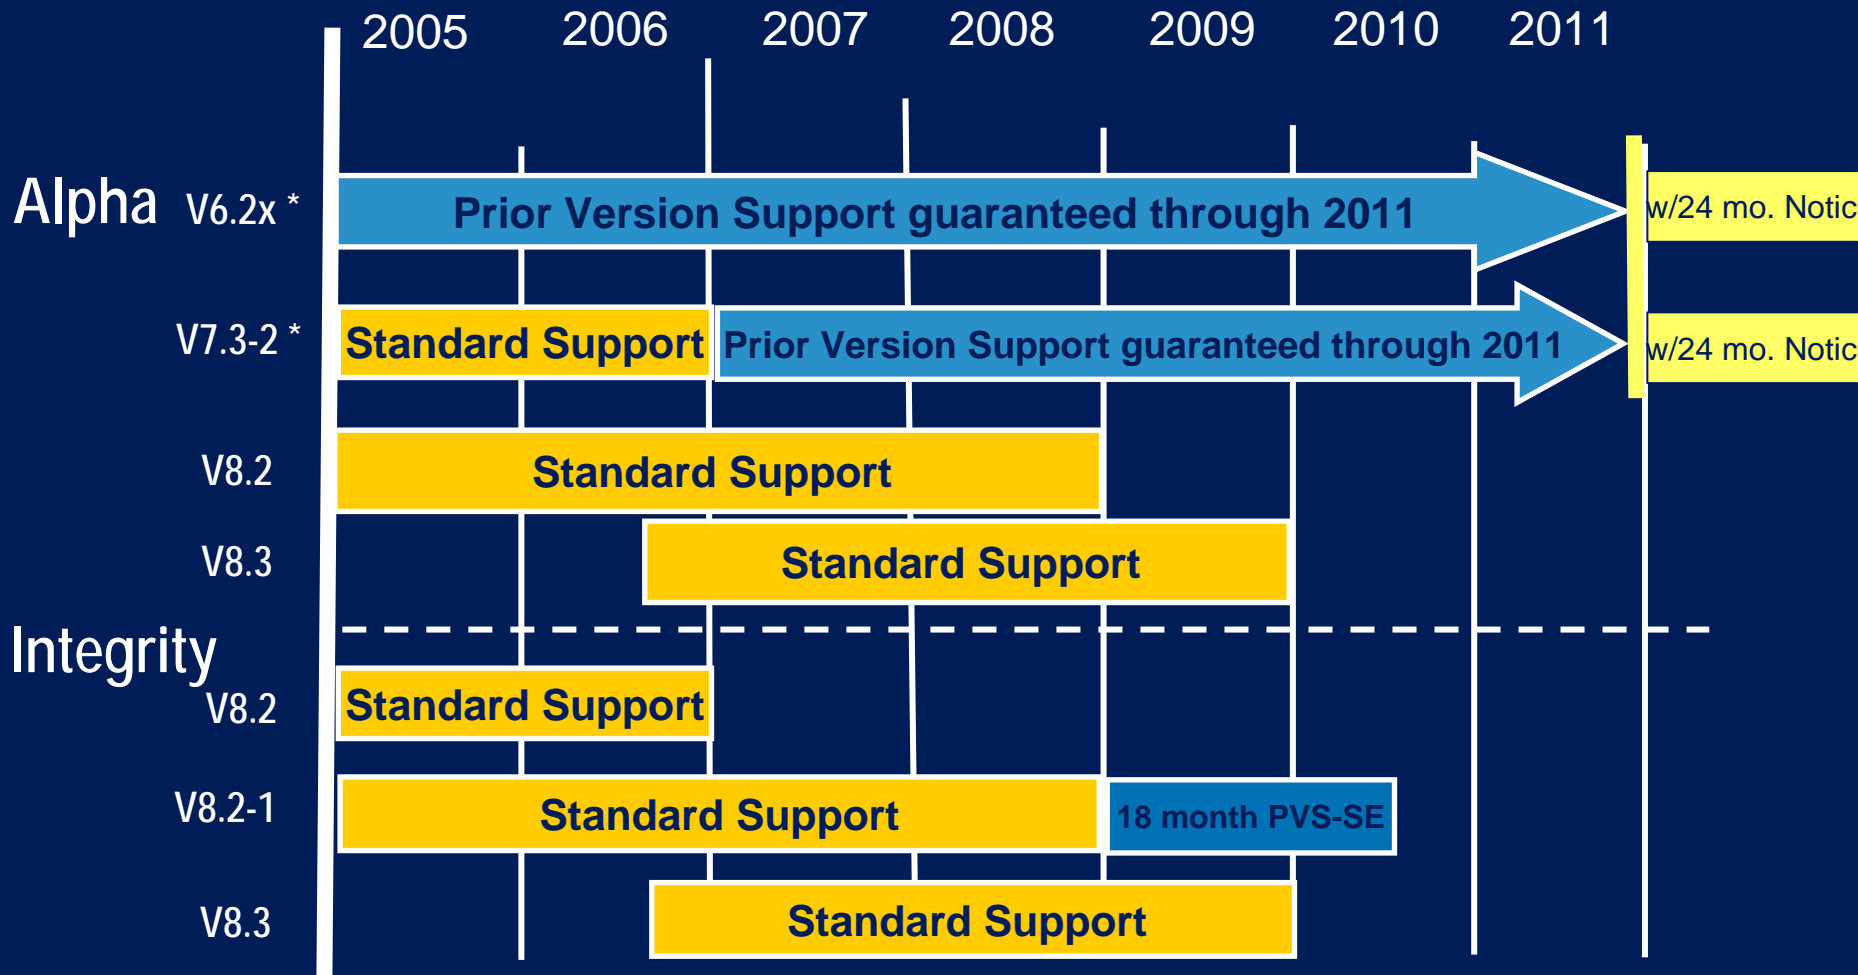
2005 2006 2007 2008 2009 2010 2011

Alpha V6.2x * Prior Version Support guaranteed through 2011 w/24 mo. Notic

V7.3-2 * Standard Support Prior Version Support guaranteed through 2011 w/24 mo. Notic

V8.2 Standard Support

V8.3 Standard Support

Integrity

V8.2 Standard Support

V8.2-1 Standard Support 18 month PVS-SE

V8.3 Standard Support